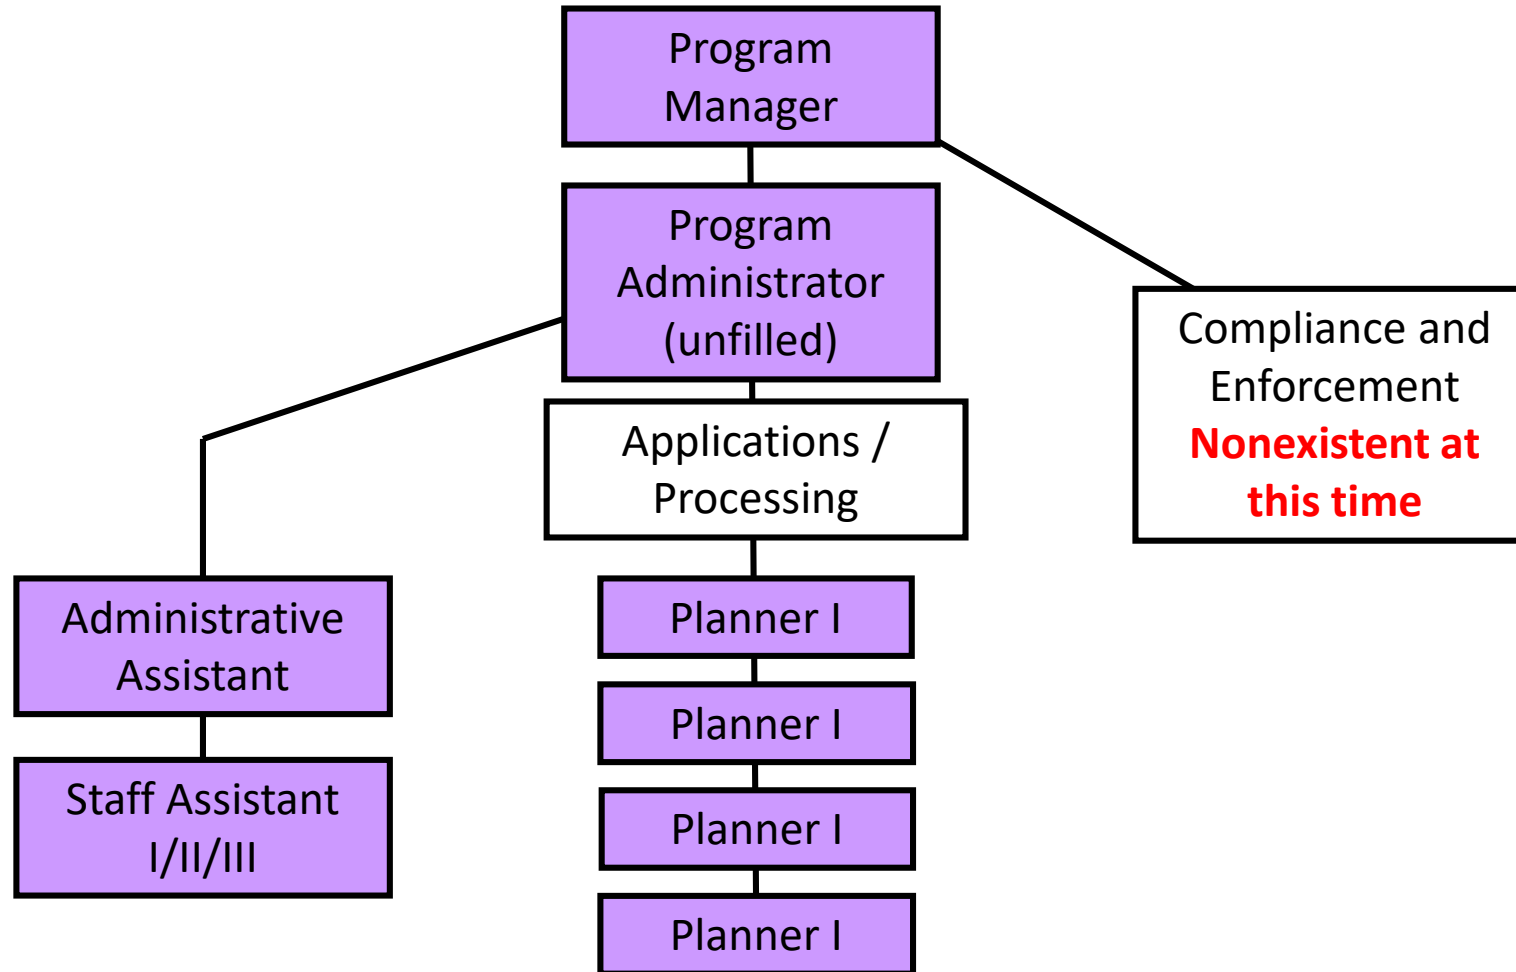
Program Manager

Program Administrator (unfilled)

Compliance and Enforcement
Nonexistent at this time

Applications / Processing

Administrative Assistant

Staff Assistant I/II/III

Planner I

Planner I

Planner I

Planner I